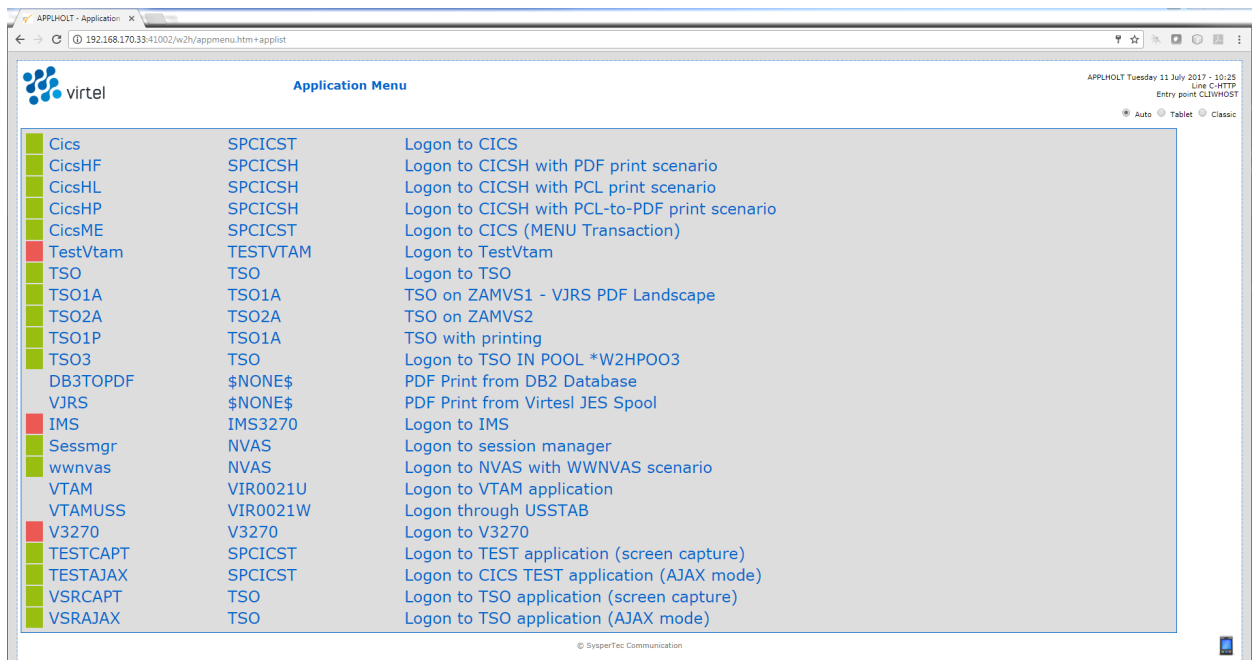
APPLHOLT - Application ×

192.168.170.33:41002/w2h/appmenu.htm+applist

virtel

Application Menu

APPLHOLT Tuesday 11 July 2017 - 10:25
Line C-HTTP
Entry point CLIWHOST

Auto Tablet Classic

| | | |
|---|---|---|
| Cics | SPCICST | Logon to CICS |
| CicsHF | SPCICSH | Logon to CICSH with PDF print scenario |
| CicsHL | SPCICSH | Logon to CICSH with PCL print scenario |
| CicsHP | SPCICSH | Logon to CICSH with PCL-to-PDF print scenario |
| CicsME | SPCICST | Logon to CICS (MENU Transaction) |
| TestVtam | TESTVTAM | Logon to TestVtam |
| TSO | TSO | Logon to TSO |
| TSO1A | TSO1A | TSO on ZAMVS1 - VJRS PDF Landscape |
| TSO2A | TSO2A | TSO on ZAMVS2 |
| TSO1P | TSO1A | TSO with printing |
| TSO3 | TSO | Logon to TSO IN POOL *W2HPOO3 |
| DB3TOPDF | $NONE$ | PDF Print from DB2 Database |
| VJRS | $NONE$ | PDF Print from Virtesl JES Spool |
| IMS | IMS3270 | Logon to IMS |
| Sessmgr | NVAS | Logon to session manager |
| wwnvas | NVAS | Logon to NVAS with WWNVAS scenario |
| VTAM | VIR0021U | Logon to VTAM application |
| VTAMUSS | VIR0021W | Logon through USSTAB |
| V3270 | V3270 | Logon to V3270 |
| TESTCAPT | SPCICST | Logon to TEST application (screen capture) |
| TESTAJAX | SPCICST | Logon to CICS TEST application (AJAX mode) |
| VSRCAPT | TSO | Logon to TSO application (screen capture) |
| VSRAJAX | TSO | Logon to TSO application (AJAX mode) |

© SysperTec Communication